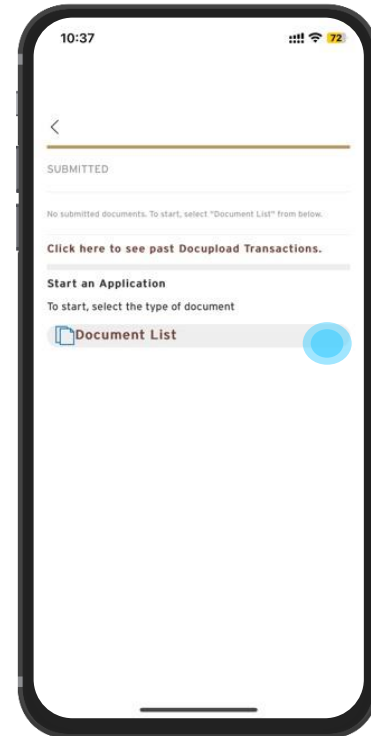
10:37

72

<

SUBMITTED

No submitted documents. To start, select "Document List" from below.

Click here to see past Docupload Transactions.

Start an Application

To start, select the type of document

Document List